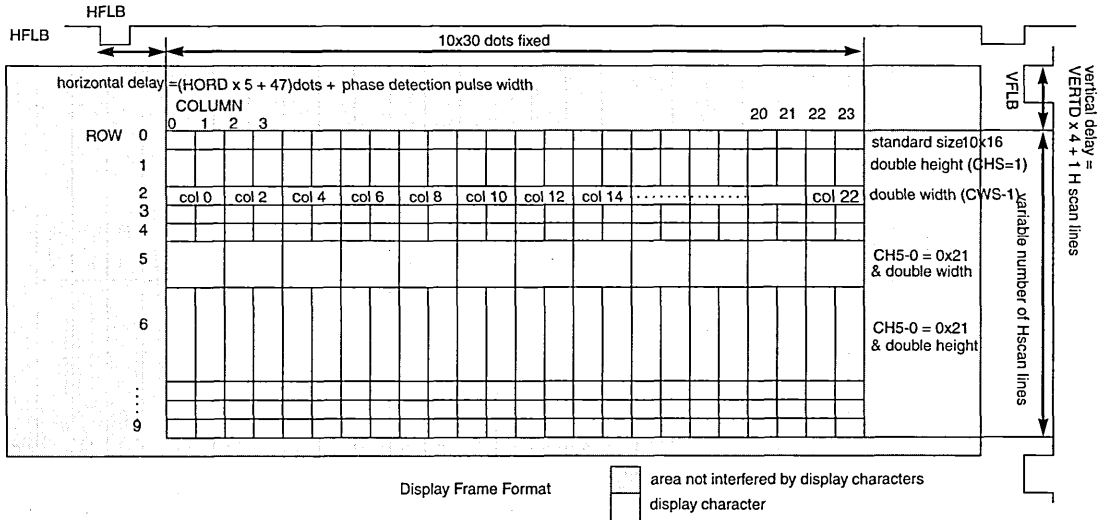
HFLB

HFLB

10x30 dots fixed

horizontal delay =(HORD x 5 + 47)dots + phase detection pulse width

COLUMN

0 1 2 3

20 21 22 23

ROW 0

1

2

3

4

5

6

9

standard size10x16

double height (CHS=1)

col 0 col 2 col 4 col 6 col 8 col 10 col 12 col 14 col 22

double width (CWS-1)

CH5-0 = 0x21 & double width

CH5-0 = 0x21 & double height

VFLB

vertical delay = VERTD x 4 + 1 H scan lines

variable number of Hscan lines

Display Frame Format

area not interfered by display characters

display character